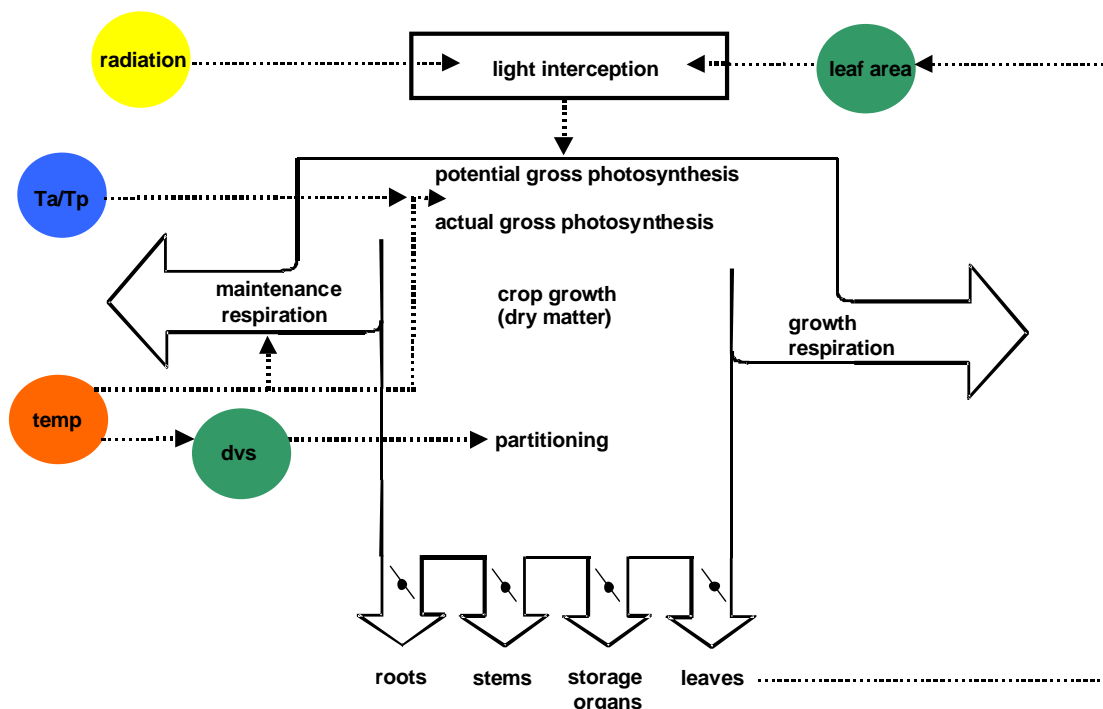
radiation

light interception

leaf area

Ta/Tp

potential gross photosynthesis

actual gross photosynthesis

maintenance respiration

crop growth (dry matter)

growth respiration

temp

dvs

partitioning

roots

stems

storage organs

leaves